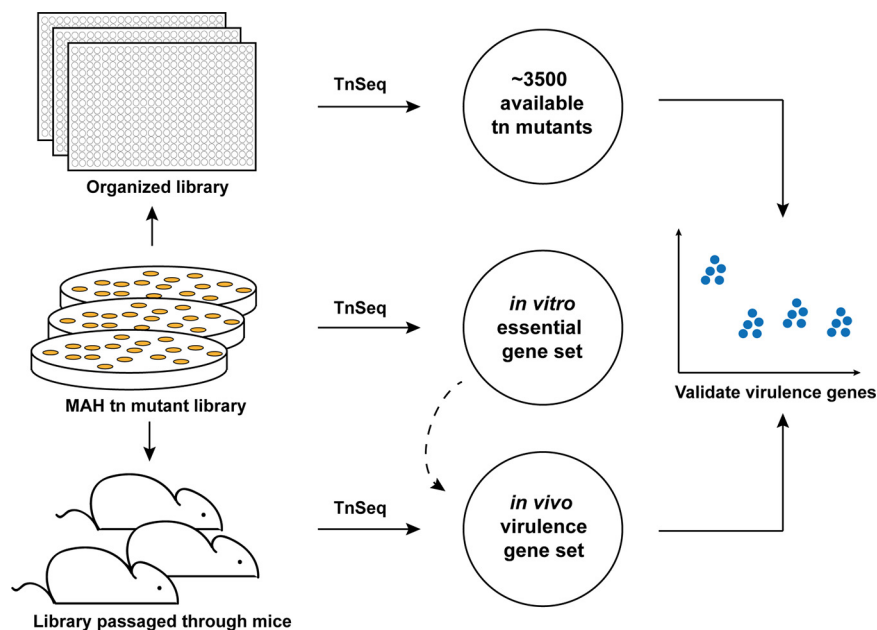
Organized library

TnSeq

~3500 available tn mutants

MAH tn mutant library

TnSeq

*in vitro* essential gene set

Validate virulence genes

Library passaged through mice

TnSeq

*in vivo* virulence gene set